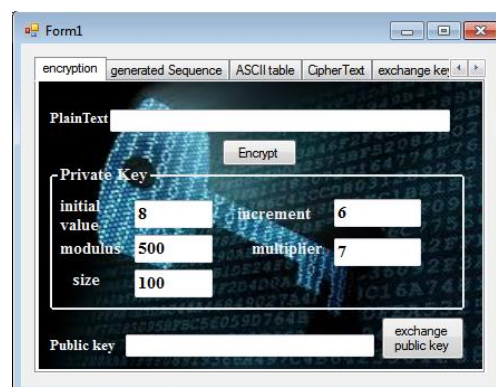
Form1

encryption | generated Sequence | ASCII table | CipherText | exchange key

PlainText

Encrypt

Private Key

initial value 8
increment 6
modulus 500
multiplier 7
size 100

Public key

exchange public key